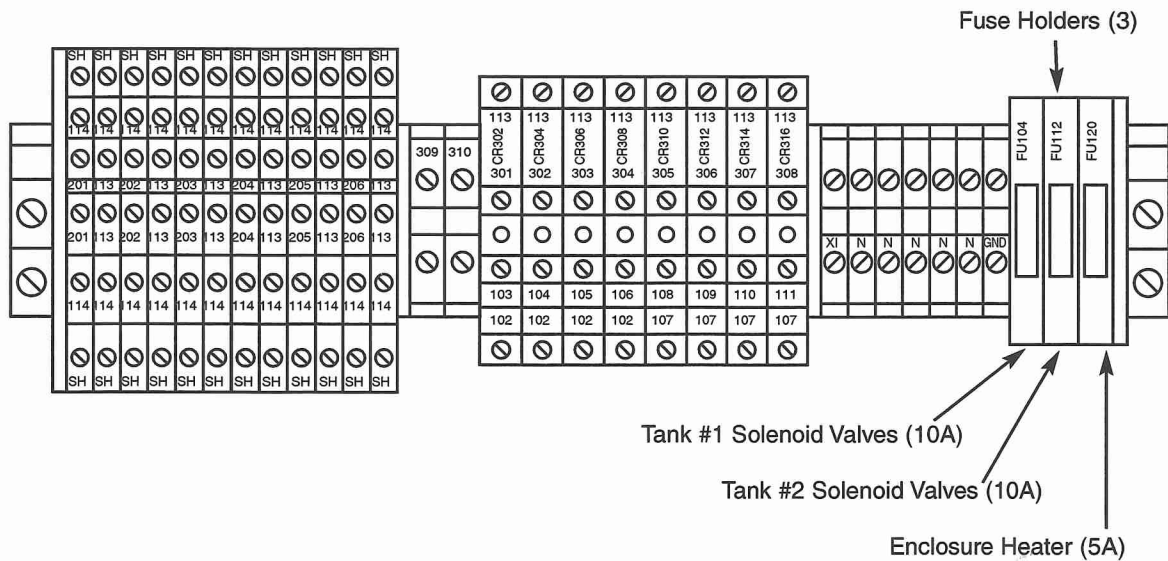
Fuse Holders (3)

SH SH SH SH SH SH SH SH SH SH SH SH

114 114 114 114 114 114 114 114 114 114 114 114

201 113 202 113 203 113 204 113 205 113 206 113

201 113 202 113 203 113 204 113 205 113 206 113

114 114 114 114 114 114 114 114 114 114 114 114

SH SH SH SH SH SH SH SH SH SH SH SH

309 310

113 113 113 113 113 113 113 113
CR302 CR304 CR306 CR308 CR310 CR312 CR314 CR316
301 302 303 304 305 306 307 308

103 104 105 106 108 109 110 111
102 102 102 102 107 107 107 107

XI N N N N N GND

FU104 FU112 FU120

Tank #1 Solenoid Valves (10A)

Tank #2 Solenoid Valves (10A)

Enclosure Heater (5A)